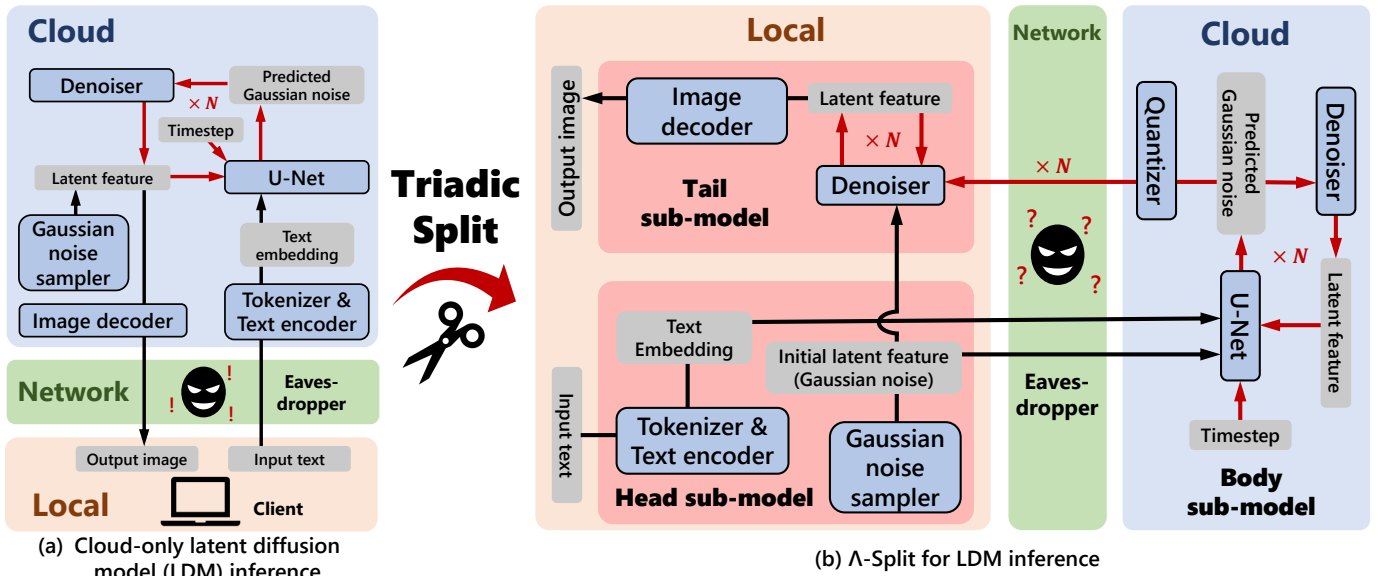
Cloud

Denoiser

Predicted Gaussian noise

$\times N$

Timestep

Latent feature

U-Net

Gaussian noise sampler

Text embedding

Image decoder

Tokenizer & Text encoder

Network

Eaves-dropper

Output image

Input text

Local

Client

(a) Cloud-only latent diffusion model (LDM) inference

Triadic Split

Local

Output image

Image decoder

Latent feature

$\times N$

Tail sub-model

Denoiser

Text Embedding

Initial latent feature (Gaussian noise)

Input text

Tokenizer & Text encoder

Gaussian noise sampler

Head sub-model

Network

$\times N$

Eaves-dropper

Cloud

Quantizer

Predicted Gaussian noise

Denoiser

$\times N$

U-Net

Latent feature

Timestep

Body sub-model

(b) Λ-Split for LDM inference